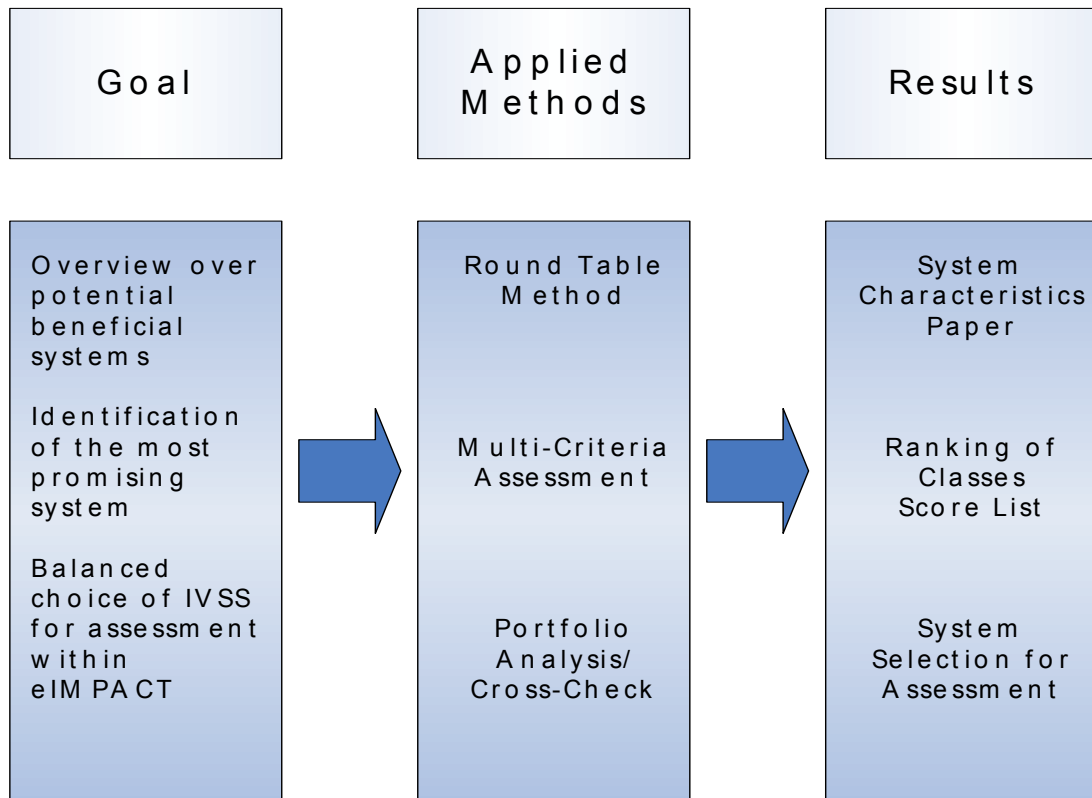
Goal

Applied Methods

Results

Overview over potential beneficial systems

Identification of the most promising system

Balanced choice of IVSS for assessment within eIMPACT

Round Table Method

Multi-Criteria Assessment

Portfolio Analysis/ Cross-Check

System Characteristics Paper

Ranking of Classes Score List

System Selection for Assessment